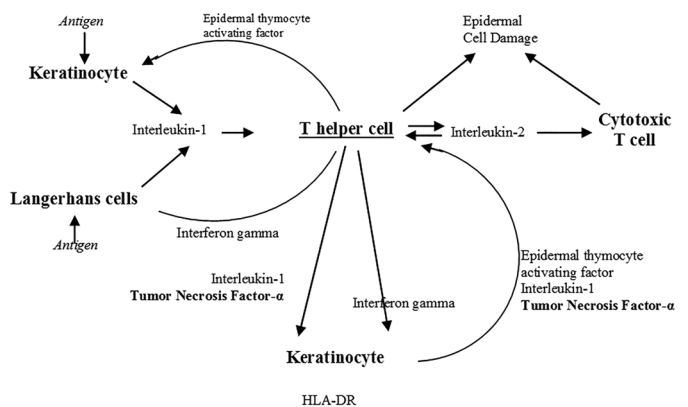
Antigen

Epidermal thymocyte activating factor

Epidermal Cell Damage

Keratinocyte

Interleukin-1

T helper cell

Interleukin-2

Cytotoxic T cell

Langerhans cells

Antigen

Interferon gamma

Interleukin-1
Tumor Necrosis Factor-α

Interferon gamma

Epidermal thymocyte activating factor
Interleukin-1
Tumor Necrosis Factor-α

Keratinocyte

HLA-DR